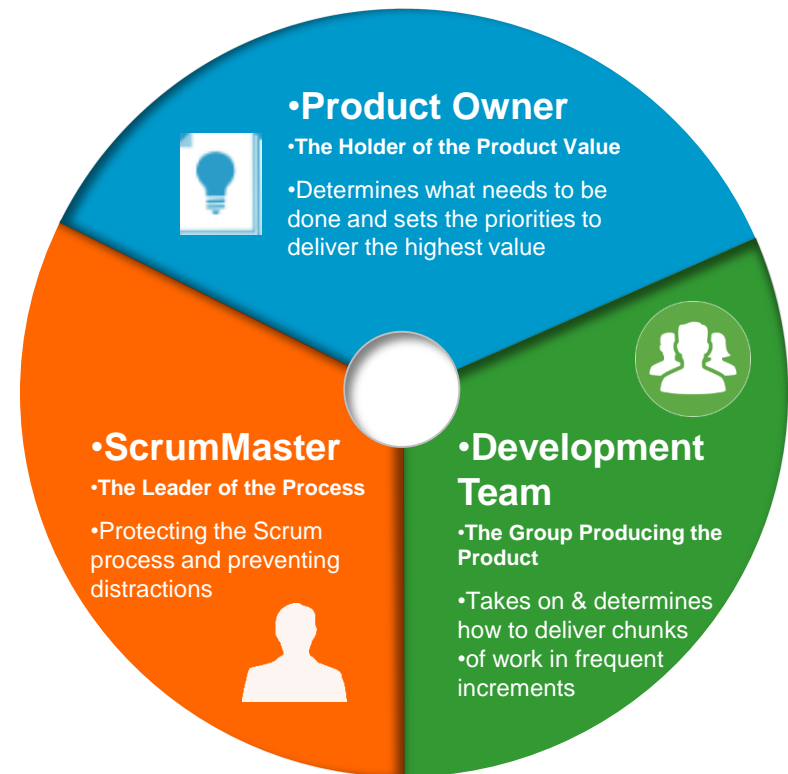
•Product Owner
•The Holder of the Product Value
•Determines what needs to be done and sets the priorities to deliver the highest value

•ScrumMaster
•The Leader of the Process
•Protecting the Scrum process and preventing distractions

•Development Team
•The Group Producing the Product
•Takes on & determines how to deliver chunks
•of work in frequent increments